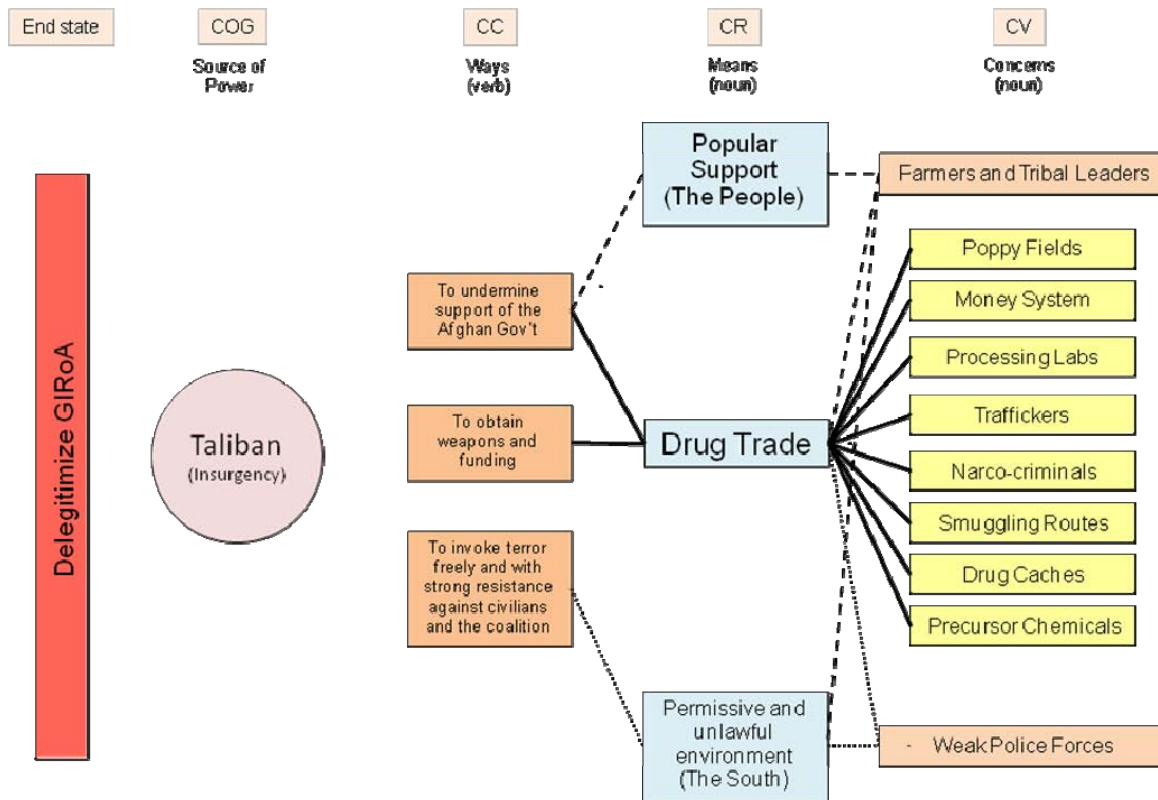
End state

COG
Source of Power

CC
Ways (verb)

CR
Means (noun)

CV
Concerns (noun)

Delegitimize GIRoA

Taliban
(Insurgency)

To undermine support of the Afghan Gov't

To obtain weapons and funding

To invoke terror freely and with strong resistance against civilians and the coalition

Popular Support
(The People)

Drug Trade

Permissive and unlawful environment
(The South)

Farmers and Tribal Leaders

Poppy Fields

Money System

Processing Labs

Traffickers

Narco-criminals

Smuggling Routes

Drug Caches

Precursor Chemicals

- Weak Police Forces